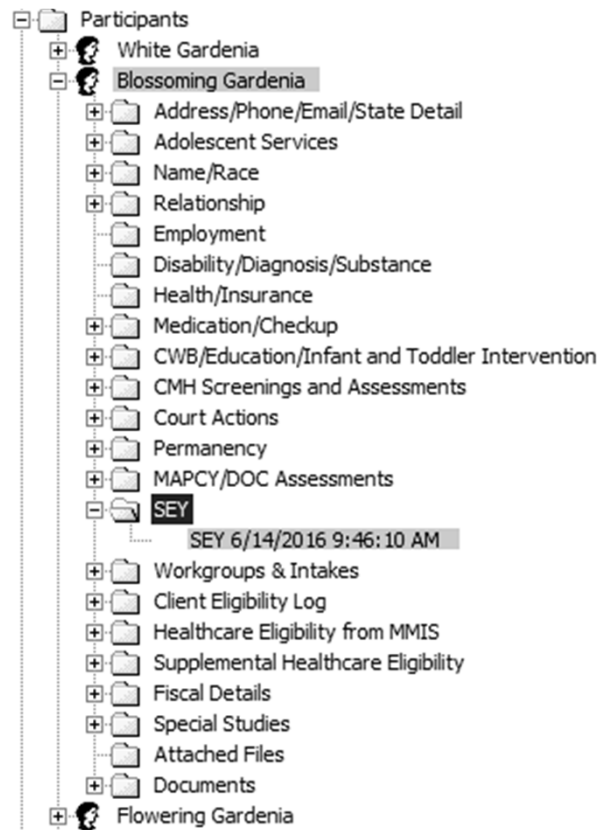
Participants
White Gardenia
Blossoming Gardenia
Address/Phone/Email/State Detail
Adolescent Services
Name/Race
Relationship
Employment
Disability/Diagnosis/Substance
Health/Insurance
Medication/Checkup
CWB/Education/Infant and Toddler Intervention
CMH Screenings and Assessments
Court Actions
Permanency
MAPCY/DOC Assessments
SEY
SEY 6/14/2016 9:46:10 AM
Workgroups & Intakes
Client Eligibility Log
Healthcare Eligibility from MMIS
Supplemental Healthcare Eligibility
Fiscal Details
Special Studies
Attached Files
Documents
Flowering Gardenia